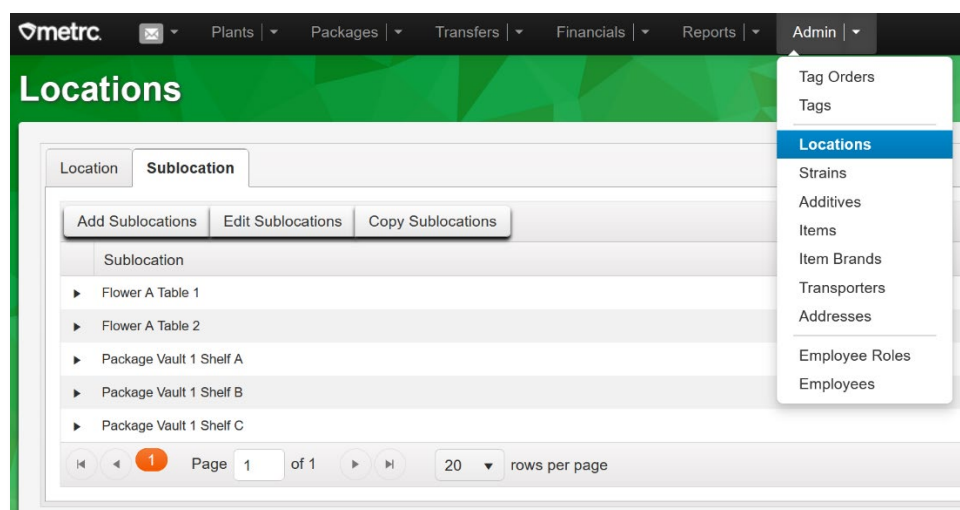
metrc. Plants Packages Transfers Financials Reports Admin

Locations

Location Sublocation

Add Sublocations Edit Sublocations Copy Sublocations

Sublocation

Flower A Table 1

Flower A Table 2

Package Vault 1 Shelf A

Package Vault 1 Shelf B

Package Vault 1 Shelf C

1 Page 1 of 1 20 rows per page

Tag Orders
Tags
Locations
Strains
Additives
Items
Item Brands
Transporters
Addresses
Employee Roles
Employees